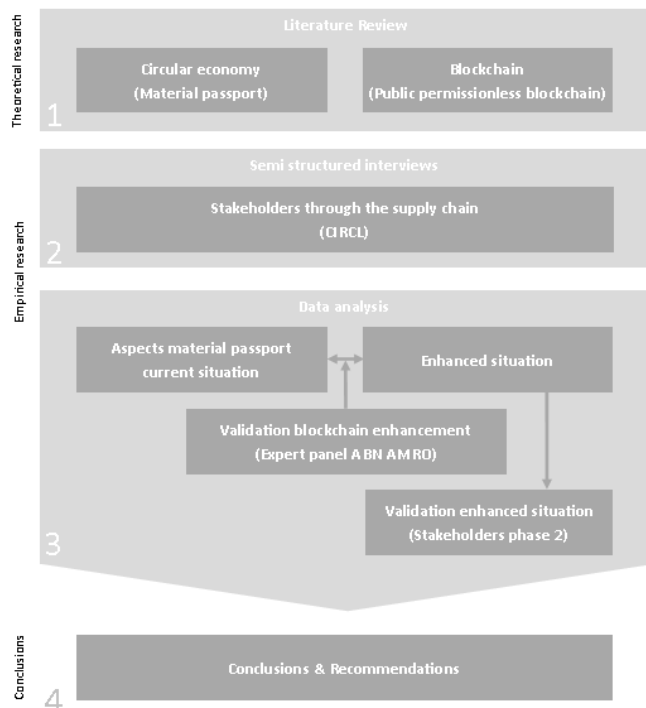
Theoretical research

Literature Review

Circular economy (Material passport)

Blockchain (Public permissionless blockchain)

1

Empirical research

Semi structured interviews

Stakeholders through the supply chain (CIRCL)

2

Data analysis

Aspects material passport current situation

Enhanced situation

Validation blockchain enhancement (Expert panel ABN AMRO)

Validation enhanced situation (Stakeholders phase 2)

3

Conclusions

Conclusions & Recommendations

4